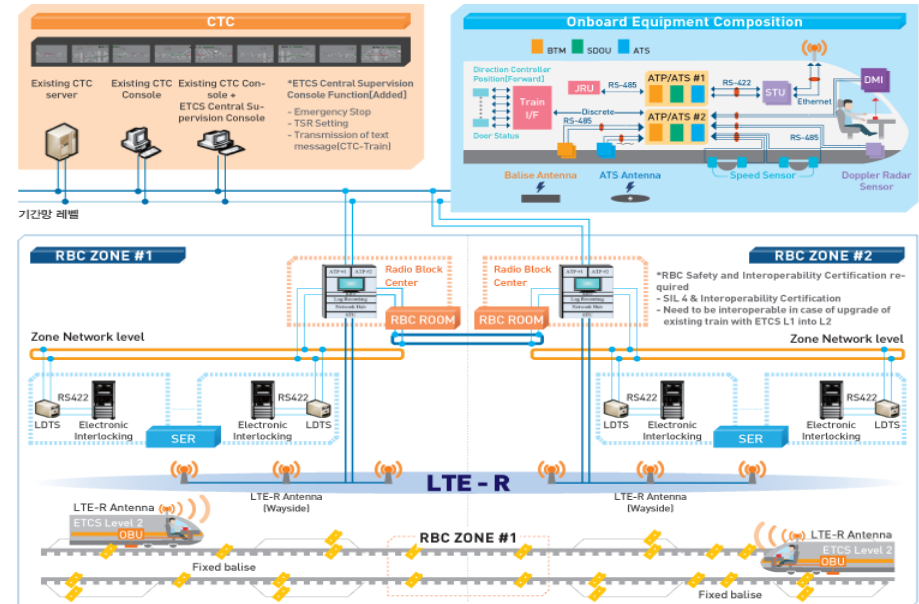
CTC

Existing CTC server

Existing CTC Console

Existing CTC Console + ETCS Central Supervision Console

*ETCS Central Supervision Console Function[Added]
- Emergency Stop
- TSR Setting
- Transmission of text message[CTC-Train]

Onboard Equipment Composition

BTM SDOU ATS

Direction Controller Position[Forward]

Door Status

Train I/F

JRU

RS-485

Discrete

RS-485

ATP/ATS #1

ATP/ATS #2

RS-422

STU

Ethernet

DMI

RS-485

Balise Antenna

ATS Antenna

Speed Sensor

Doppler Radar Sensor

기간망 레벨

RBC ZONE #1

Radio Block Center

RBC ROOM

RBC ROOM

Radio Block Center

RBC ZONE #2

*RBC Safety and Interoperability Certification required
- SIL 4 & Interoperability Certification
- Need to be interoperable in case of upgrade of existing train with ETCS L1 into L2

Zone Network level

Zone Network level

RS422

LDTS

Electronic Interlocking

SER

Electronic Interlocking

RS422

LDTS

RS422

LDTS

Electronic Interlocking

SER

Electronic Interlocking

LDTS

LTE - R

LTE-R Antenna [Wayside]

LTE-R Antenna [Wayside]

LTE-R Antenna

ETCS Level 2

OBU

RBC ZONE #1

Fixed balise

LTE-R Antenna

ETCS Level 2

OBU

Fixed balise